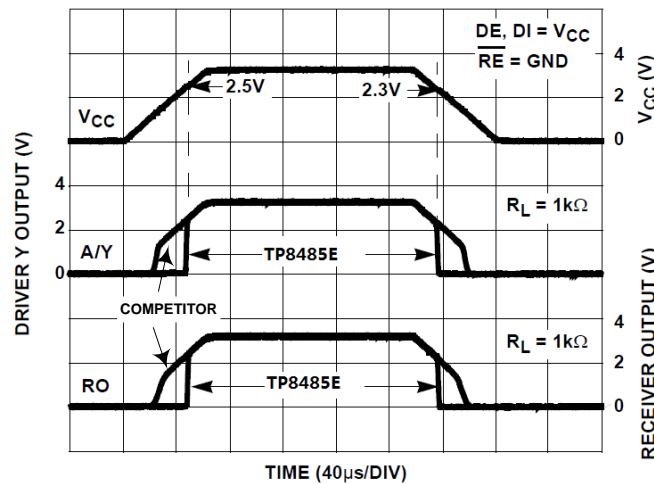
DE, DI = $V_{CC}$
$\overline{RE}$ = GND

4
2
0
$V_{CC}$ (V)

2.5V
2.3V

$V_{CC}$

DRIVER Y OUTPUT (V)

4
2
0

$R_L = 1k\Omega$

A/Y

TP8485E

COMPETITOR

4
2
0

$R_L = 1k\Omega$

RO

TP8485E

RECEIVER OUTPUT (V)

TIME (40μs/DIV)